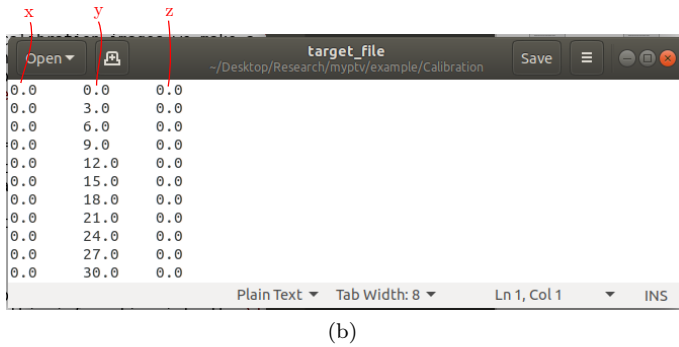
x y z

Open ▾ target_file ~/Desktop/Research/myptv/example/Calibration Save

| x | y | z |
|---|---|---|
| 0.0 | 0.0 | 0.0 |
| 0.0 | 3.0 | 0.0 |
| 0.0 | 6.0 | 0.0 |
| 0.0 | 9.0 | 0.0 |
| 0.0 | 12.0 | 0.0 |
| 0.0 | 15.0 | 0.0 |
| 0.0 | 18.0 | 0.0 |
| 0.0 | 21.0 | 0.0 |
| 0.0 | 24.0 | 0.0 |
| 0.0 | 27.0 | 0.0 |
| 0.0 | 30.0 | 0.0 |

Plain Text ▾ Tab Width: 8 ▾ Ln 1, Col 1 ▾ INS

(b)